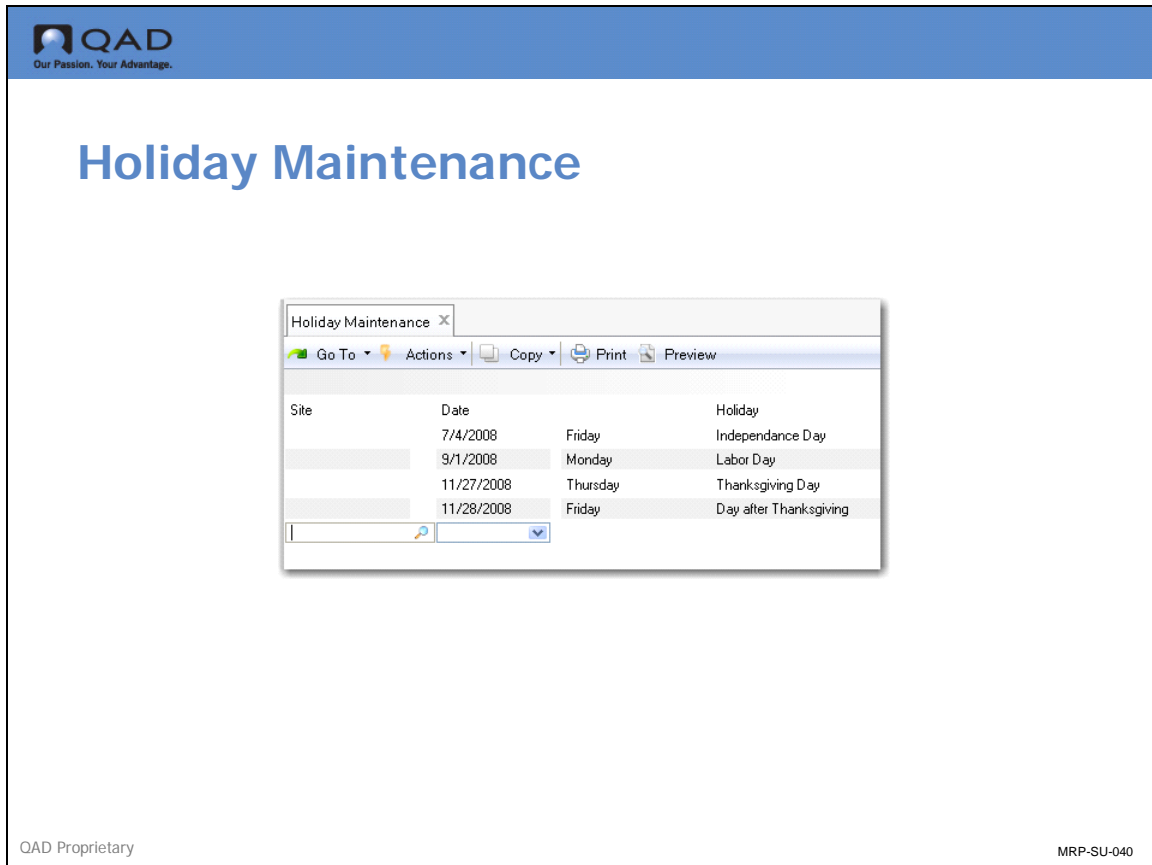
QAD
Our Passion. Your Advantage.

Holiday Maintenance

Holiday Maintenance ×

Go To ▾ Actions ▾ Copy ▾ Print Preview

| Site | Date | | Holiday |
|---|---|---|---|
| | 7/4/2008 | Friday | Independance Day |
| | 9/1/2008 | Monday | Labor Day |
| | 11/27/2008 | Thursday | Thanksgiving Day |
| | 11/28/2008 | Friday | Day after Thanksgiving |

QAD Proprietary

MRP-SU-040